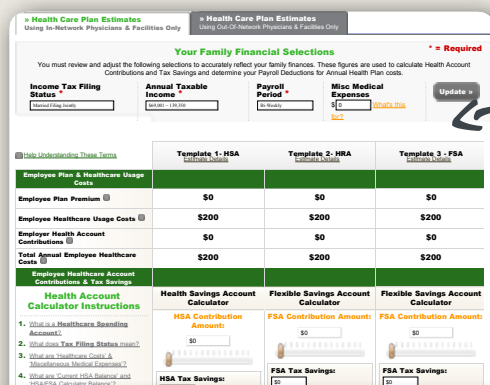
» Health Care Plan Estimates
Using In-Network Physicians & Facilities Only

» Health Care Plan Estimates
Using Out-Of-Network Physicians & Facilities Only

Your Family Financial Selections

* = Required

You must review and adjust the following selections to accurately reflect your family finances. These figures are used to calculate Health Account Contributions and Tax Savings and determine your Payroll Deductions for Annual Health Plan costs.

Income Tax Filing Status *
Married Filing Jointly

Annual Taxable Income *
$60,001 - 139,350

Payroll Period *
Bi-Weekly

Misc Medical Expenses
$ 0 What's this for?

Update »

Help Understanding These Terms

| | Template 1- HSA Estimate Details | Template 2- HRA Estimate Details | Template 3 - FSA Estimate Details |
|---|---|---|---|
| Employee Plan & Healthcare Usage Costs | | | |
| Employee Plan Premium | $0 | $0 | $0 |
| Employee Healthcare Usage Costs | $200 | $200 | $200 |
| Employer Health Account Contributions | $0 | $0 | $0 |
| Total Annual Employee Healthcare Costs | $200 | $200 | $200 |
| Employee Healthcare Account Contributions & Tax Savings | | | |

Health Account Calculator Instructions

1. What is a Healthcare Spending Account?
2. What does Tax Filing Status mean?
3. What are 'Healthcare Costs' & 'Miscellaneous Medical Expenses'?
4. What are 'Current HSA Balance' and 'HSA/FSA Calculator Balance'?

Health Savings Account Calculator
HSA Contribution Amount:
$0
HSA Tax Savings:
$0

Flexible Savings Account Calculator
FSA Contribution Amount:
$0
FSA Tax Savings:
$0

Flexible Savings Account Calculator
FSA Contribution Amount:
$0
FSA Tax Savings:
$0